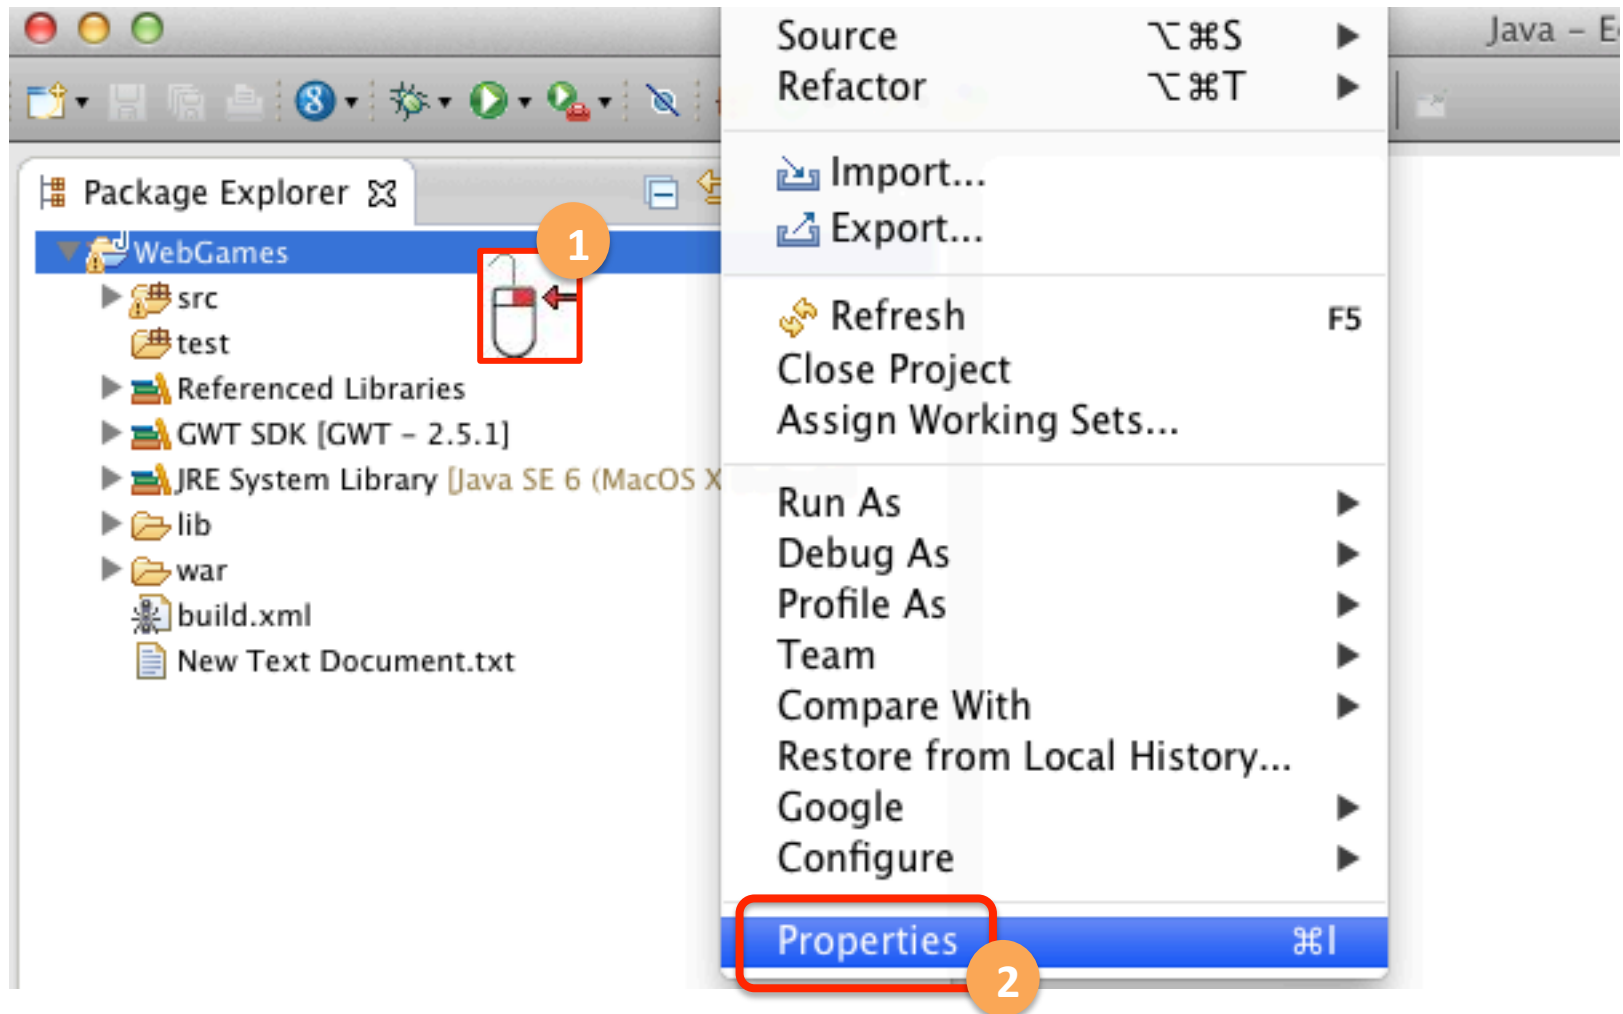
Java – E

Package Explorer
WebGames
src
test
Referenced Libraries
GWT SDK [GWT – 2.5.1]
JRE System Library [Java SE 6 (MacOS X
lib
war
build.xml
New Text Document.txt

1

Source ⌥⌘S
Refactor ⌥⌘T
Import...
Export...
Refresh F5
Close Project
Assign Working Sets...
Run As
Debug As
Profile As
Team
Compare With
Restore from Local History...
Google
Configure
Properties ⌘I

2